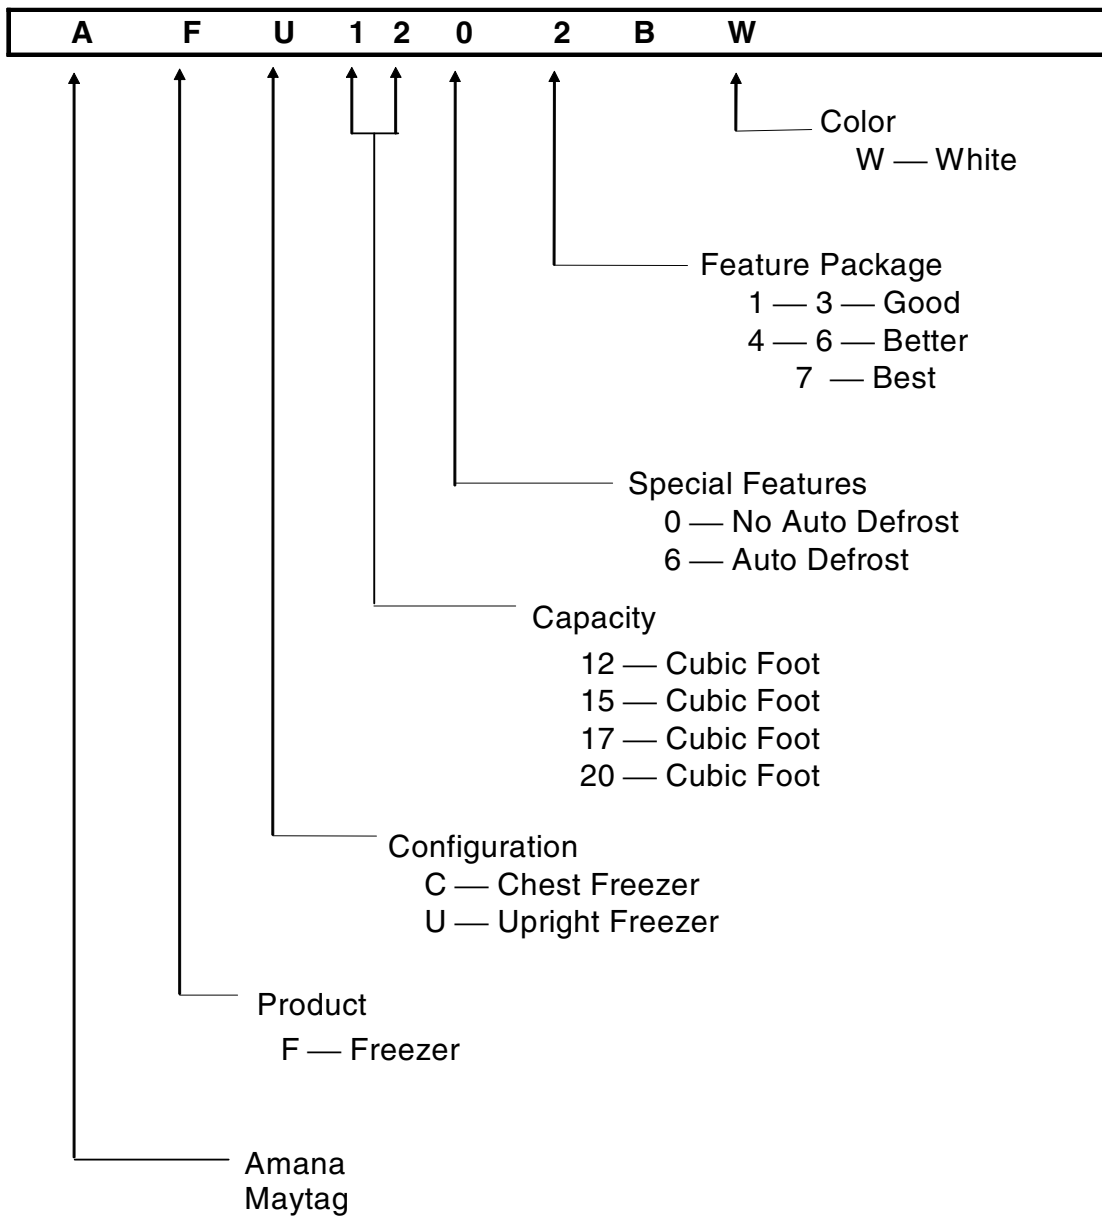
A F U 1 2 0 2 B W

Color
W — White

Feature Package
1 — 3 — Good
4 — 6 — Better
7 — Best

Special Features
0 — No Auto Defrost
6 — Auto Defrost

Capacity
12 — Cubic Foot
15 — Cubic Foot
17 — Cubic Foot
20 — Cubic Foot

Configuration
C — Chest Freezer
U — Upright Freezer

Product
F — Freezer

Amana
Maytag